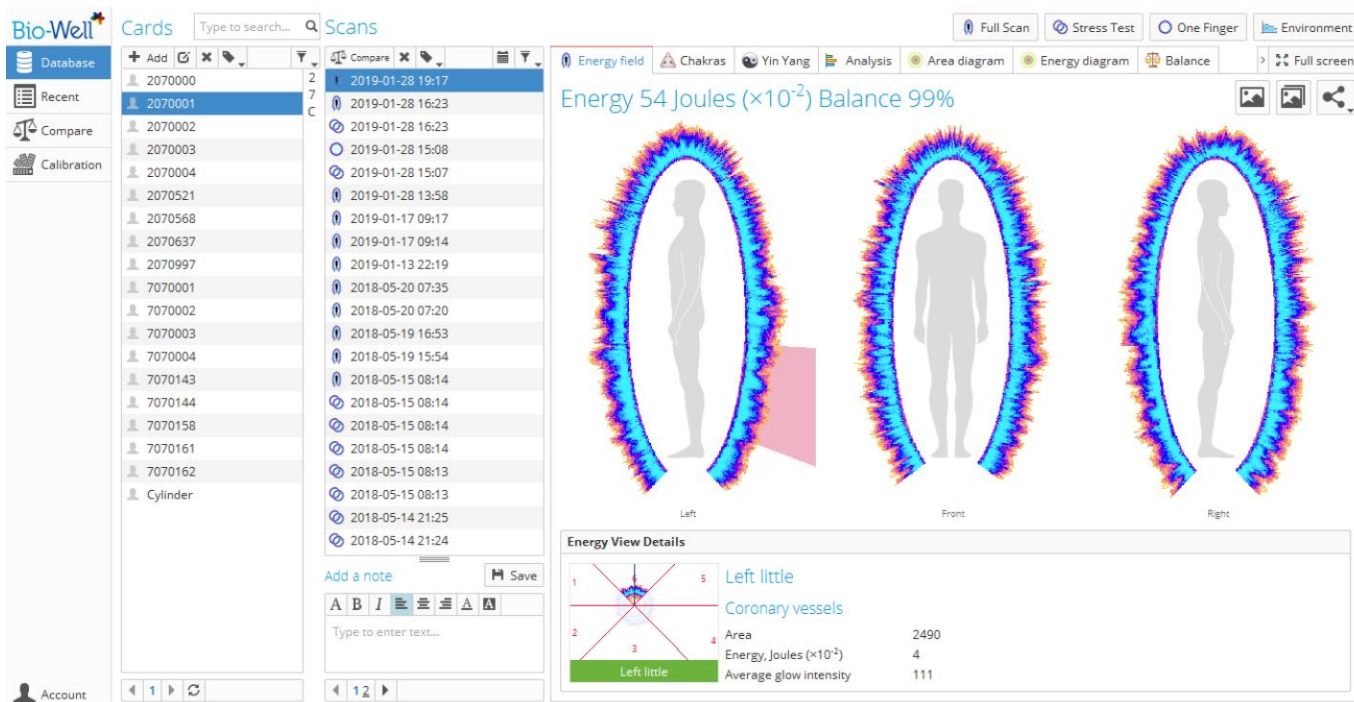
Bio-Well

Database
Recent
Compare
Calibration
Account

Cards
Type to search...
Add
2070000
2070001
2070002
2070003
2070004
2070521
2070568
2070637
2070997
7070001
7070002
7070003
7070004
7070143
7070144
7070158
7070161
7070162
Cylinder
2
7
C
1

Scans
Compare
2019-01-28 19:17
2019-01-28 16:23
2019-01-28 16:23
2019-01-28 15:08
2019-01-28 15:07
2019-01-28 13:58
2019-01-17 09:17
2019-01-17 09:14
2019-01-13 22:19
2018-05-20 07:35
2018-05-20 07:20
2018-05-19 16:53
2018-05-19 15:54
2018-05-15 08:14
2018-05-15 08:14
2018-05-15 08:14
2018-05-15 08:14
2018-05-15 08:13
2018-05-15 08:13
2018-05-14 21:25
2018-05-14 21:24
Add a note
Save
A B I A A
Type to enter text...
1 2

Full Scan
Stress Test
One Finger
Environment

Energy field
Chakras
Yin Yang
Analysis
Area diagram
Energy diagram
Balance
Full screen

Energy 54 Joules ($\times10^{-2}$) Balance 99%

Left
Front
Right

Energy View Details
1
5
2
3
4
Left little
Left little
Coronary vessels
Area 2490
Energy, Joules ($\times10^{-2}$) 4
Average glow intensity 111